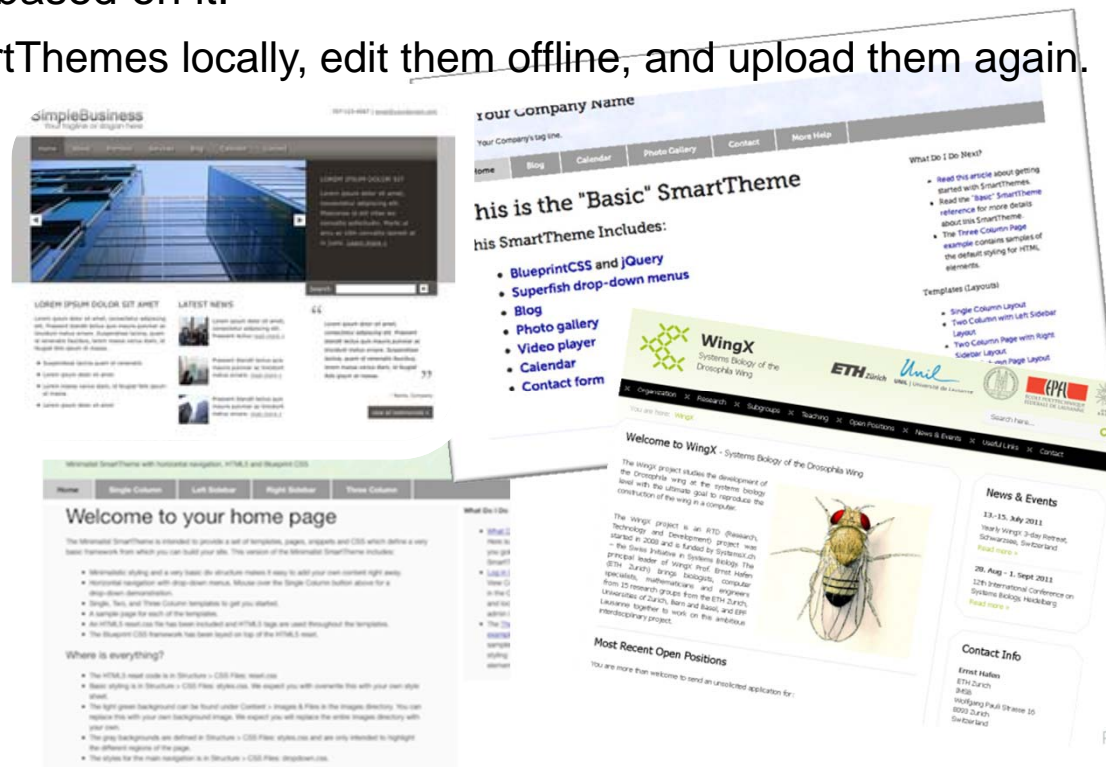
based on it.

rtThemes locally, edit them offline, and upload them again.

SimpleBusiness

Your Company Name

Your Company's tag line.

Home Blog Calendar Photo Gallery Contact More Help

his is the "Basic" SmartTheme

his SmartTheme Includes:

- BlueprintCSS and jQuery
- Superfish drop-down menus
- Blog
- Photo gallery
- Video player
- Calendar
- Contact form

What Do I Do Next?

- Read this article about getting started with SmartThemes.
- Read the "Basic" SmartTheme reference for more details about this SmartTheme.
- The Three Column Page example contains samples of the default styling for HTML elements.

Templates (Layouts)

- Single Column Layout
- Two Column with Left Sidebar Layout
- Two Column Page with Right Sidebar Layout

LOREM IPSUM DOLOR SIT AMET

LATEST NEWS

LOREM IPSUM DOLOR SIT

Home Single Column Left Sidebar Right Sidebar Three Column

Welcome to your home page

Where is everything?

WingX
Systems Biology of the Drosophila Wing

ETH Zürich Unil

Organization Research Subgroups Teaching Open Positions News & Events Useful Links Contact

Welcome to WingX - Systems Biology of the Drosophila Wing

The WingX project studies the development of the Drosophila wing at the systems biology level with the ultimate goal to reproduce the construction of the wing in a computer.

The WingX project is an RTD (Research, Technology and Development) project was started in 2009 and is funded by SystemsX.ch – the Swiss Initiative in Systems Biology. The principal leader of WingX Prof. Ernst Hafen (ETH Zurich) brings biologists, computer specialists, mathematicians and engineers from 15 research groups from the ETH Zurich, Universities of Zurich, Bern and Basel, and EPF Lausanne together to work on the ambitious interdisciplinary project.

Most Recent Open Positions

You are more than welcome to send an unsolicited application for:

News & Events

13.-15. July 2011
Yearly WingX 3-day Retreat, Schwarzsee, Switzerland
Read more »

28. Aug - 1. Sept 2011
12th International Conference on Systems Biology, Heidelberg
Read more »

Contact Info

Ernst Hafen
ETH Zurich
IMSB
Wolfgang Pauli Strasse 16
8093 Zurich
Switzerland